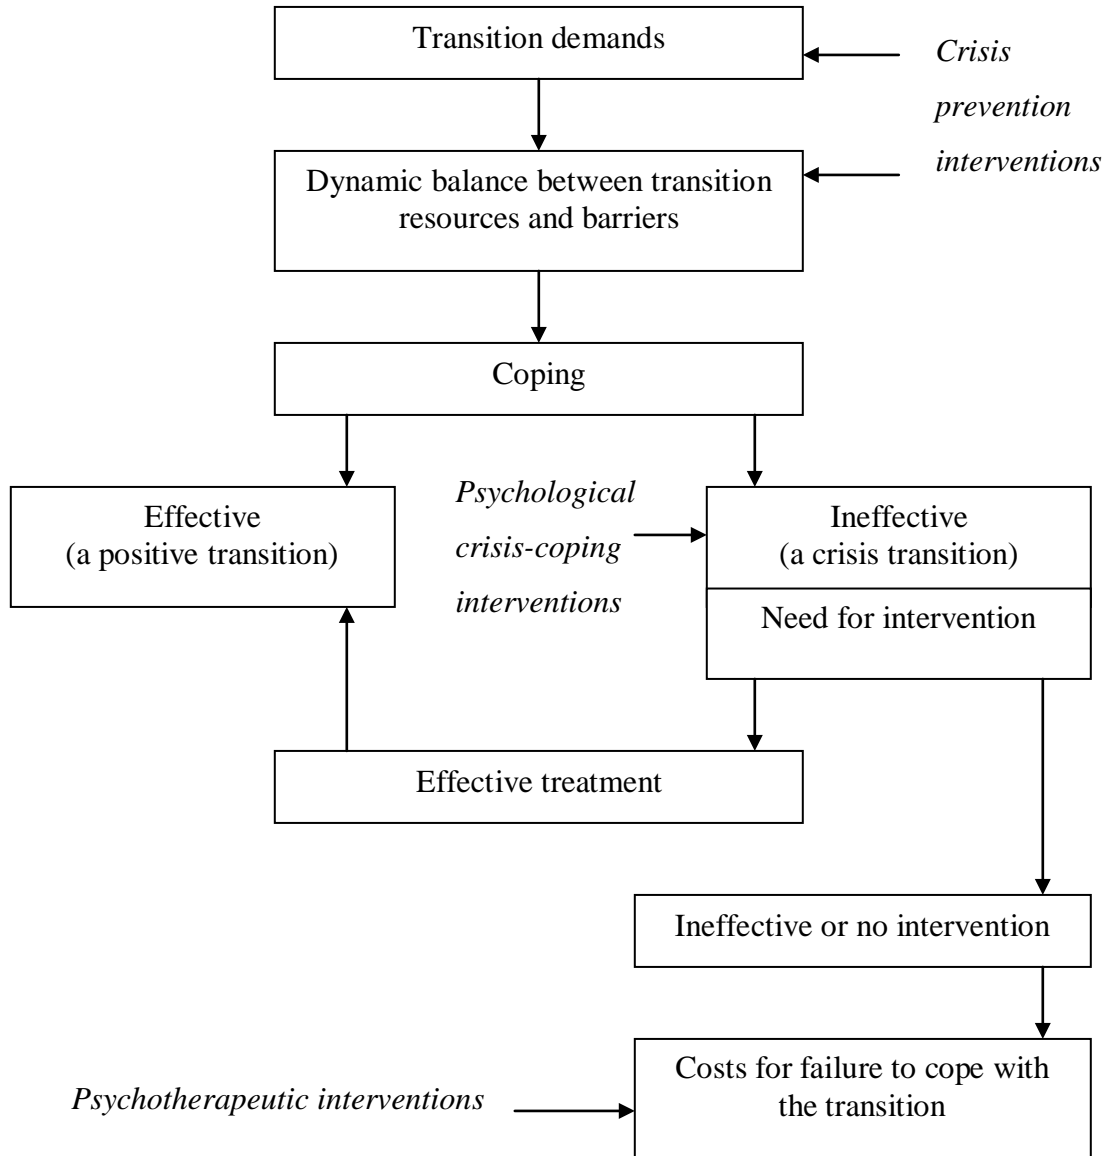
Transition demands

*Crisis prevention interventions*

Dynamic balance between transition resources and barriers

Coping

Effective
(a positive transition)

*Psychological crisis-coping interventions*

Ineffective
(a crisis transition)

Need for intervention

Effective treatment

Ineffective or no intervention

*Psychotherapeutic interventions*

Costs for failure to cope with the transition